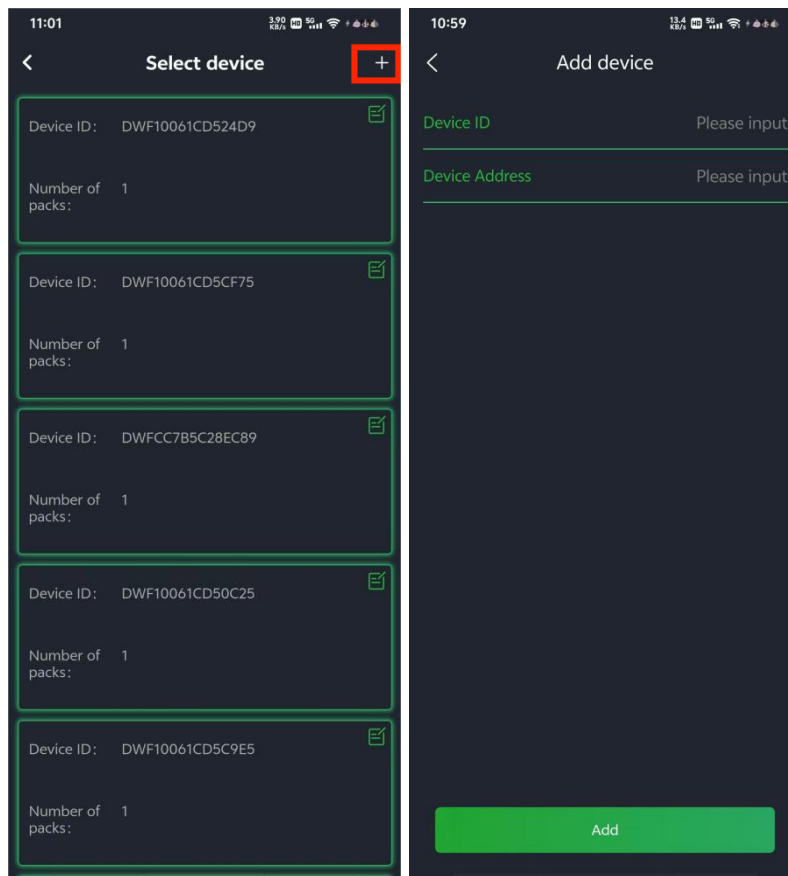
11:01 3.90 KB/s HD 5G

Select device

+

Device ID: DWF10061CD524D9

Number of packs: 1

Device ID: DWF10061CD5CF75

Number of packs: 1

Device ID: DWFCC7B5C28EC89

Number of packs: 1

Device ID: DWF10061CD50C25

Number of packs: 1

Device ID: DWF10061CD5C9E5

Number of packs: 1

10:59 13.4 KB/s HD 5G

Add device

Device ID Please input

Device Address Please input

Add